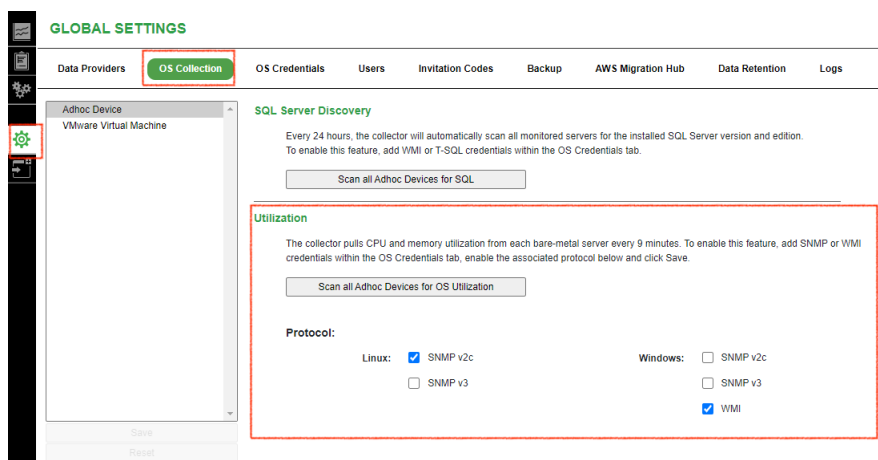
GLOBAL SETTINGS

Data Providers | OS Collection | OS Credentials | Users | Invitation Codes | Backup | AWS Migration Hub | Data Retention | Logs

Adhoc Device
VMware Virtual Machine

Save
Reset

SQL Server Discovery

Every 24 hours, the collector will automatically scan all monitored servers for the installed SQL Server version and edition. To enable this feature, add WMI or T-SQL credentials within the OS Credentials tab.

Scan all Adhoc Devices for SQL

Utilization

The collector pulls CPU and memory utilization from each bare-metal server every 9 minutes. To enable this feature, add SNMP or WMI credentials within the OS Credentials tab, enable the associated protocol below and click Save.

Scan all Adhoc Devices for OS Utilization

Protocol:

Linux: SNMP v2c
SNMP v3

Windows: SNMP v2c
SNMP v3
WMI